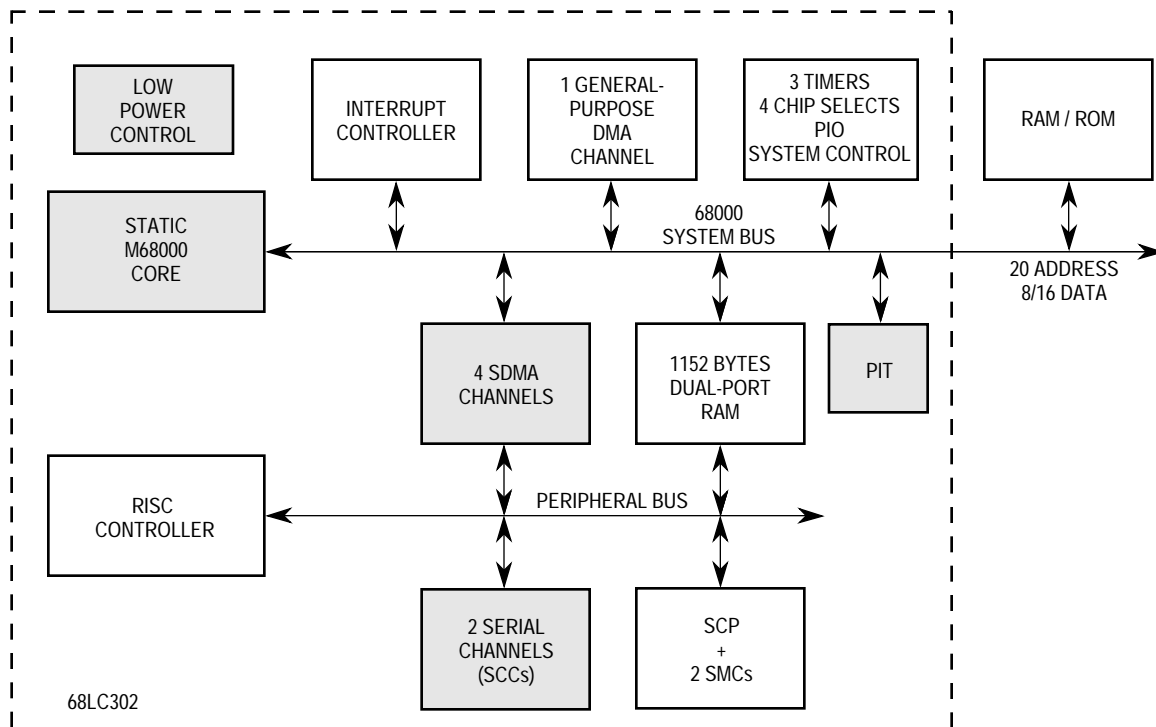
LOW POWER CONTROL

INTERRUPT CONTROLLER

1 GENERAL-PURPOSE DMA CHANNEL

3 TIMERS
4 CHIP SELECTS
PIO
SYSTEM CONTROL

RAM / ROM

STATIC M68000 CORE

68000 SYSTEM BUS

20 ADDRESS
8/16 DATA

4 SDMA CHANNELS

1152 BYTES DUAL-PORT RAM

PIT

RISC CONTROLLER

PERIPHERAL BUS

2 SERIAL CHANNELS (SCCs)

SCP
+
2 SMCs

68LC302